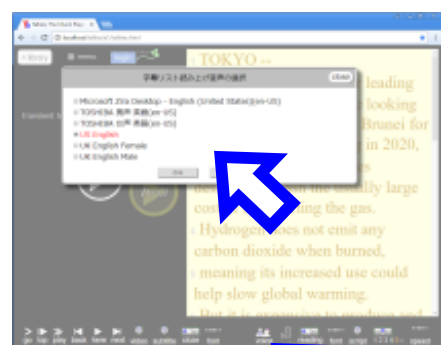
Yahoo Text Reader Plus
localhost/reader/index.html
Library
Menu
Input
Content
TOKYO --
leading
looking
Brunei for
in 2020,
usually large
ng the gas.
自動リスト読み上げ音声の選択
close
Microsoft Zira Desktop - English (United States)(en-US)
TOSHIBA 男声 英語(en-US)
TOSHIBA 女声 英語(en-US)
US English
UK English Female
UK English Male
OK
Hydrogen does not emit any
carbon dioxide when burned,
meaning its increased use could
help slow global warming.
But it is expensive to produce and
go
top
play
back
here
next
video
subtitle
slow
font
view
reading
text
script
speed